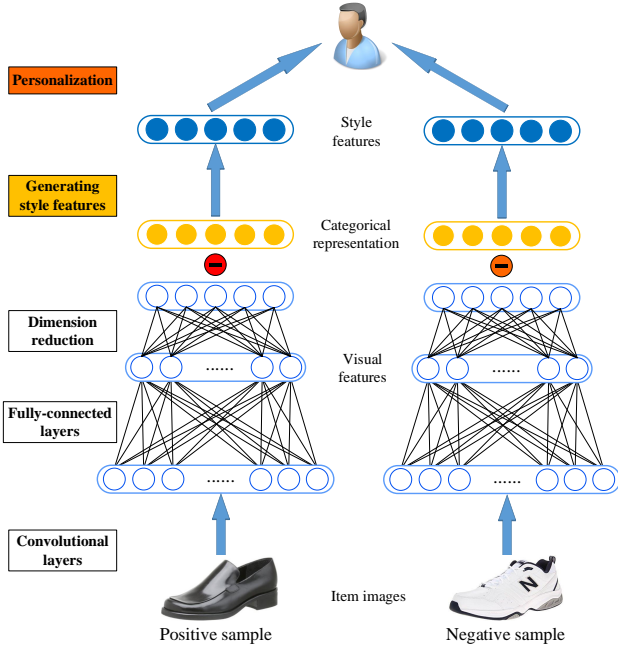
Personalization

Style features

Generating style features

Categorical representation

Dimension reduction

Visual features

......

......

Fully-connected layers

......

......

Convolutional layers

Item images

Positive sample

Negative sample